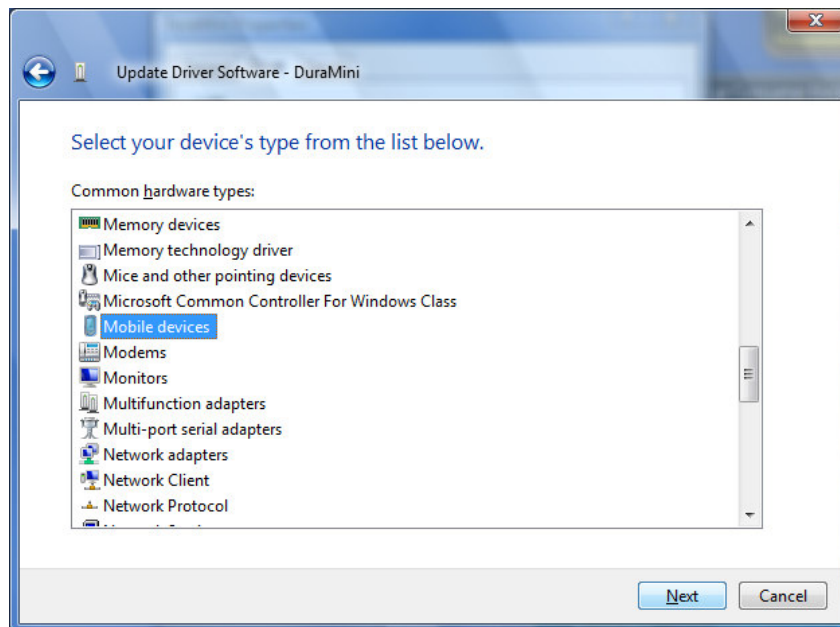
Update Driver Software - DuraMini

Select your device's type from the list below.

Common hardware types:

Memory devices
Memory technology driver
Mice and other pointing devices
Microsoft Common Controller For Windows Class
Mobile devices
Modems
Monitors
Multifunction adapters
Multi-port serial adapters
Network adapters
Network Client
Network Protocol
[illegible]

Next
Cancel